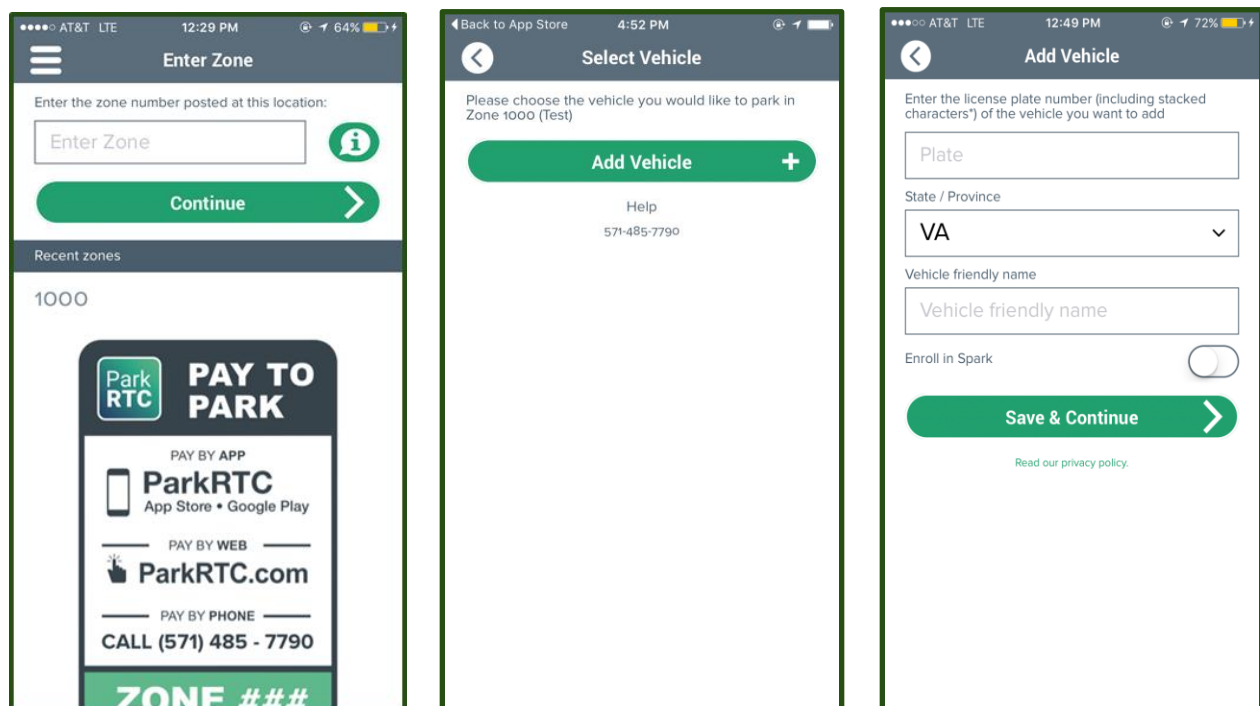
●●●●○ AT&T LTE 12:29 PM 64%

Enter Zone

Enter the zone number posted at this location:

Enter Zone

Continue

Recent zones

1000

Park RTC

PAY TO PARK

PAY BY APP

ParkRTC

App Store • Google Play

PAY BY WEB

ParkRTC.com

PAY BY PHONE

CALL (571) 485 - 7790

ZONE ###

◂Back to App Store 4:52 PM

Select Vehicle

Please choose the vehicle you would like to park in Zone 1000 (Test)

Add Vehicle +

Help

571-485-7790

●●●○○ AT&T LTE 12:49 PM 72%

Add Vehicle

Enter the license plate number (including stacked characters*) of the vehicle you want to add

Plate

State / Province

VA

Vehicle friendly name

Vehicle friendly name

Enroll in Spark

Save & Continue

Read our privacy policy.